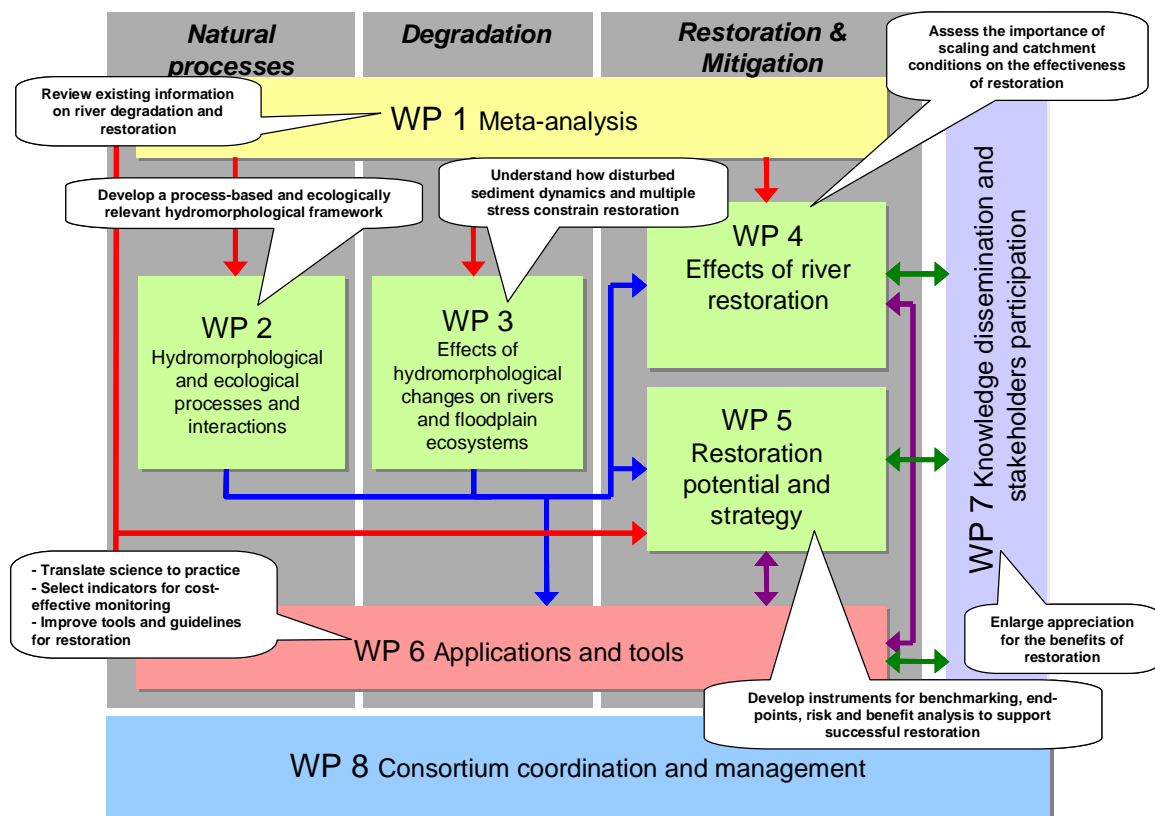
Natural processes

Degradation

Restoration & Mitigation

Assess the importance of scaling and catchment conditions on the effectiveness of restoration

Review existing information on river degradation and restoration

WP 1 Meta-analysis

Understand how disturbed sediment dynamics and multiple stress constrain restoration

Develop a process-based and ecologically relevant hydromorphological framework

WP 4 Effects of river restoration

WP 2 Hydromorphological and ecological processes and interactions

WP 3 Effects of hydromorphological changes on rivers and floodplain ecosystems

WP 5 Restoration potential and strategy

WP 7 Knowledge dissemination and stakeholders participation

- Translate science to practice
- Select indicators for cost-effective monitoring
- Improve tools and guidelines for restoration

Enlarge appreciation for the benefits of restoration

WP 6 Applications and tools

Develop instruments for benchmarking, end-points, risk and benefit analysis to support successful restoration

WP 8 Consortium coordination and management